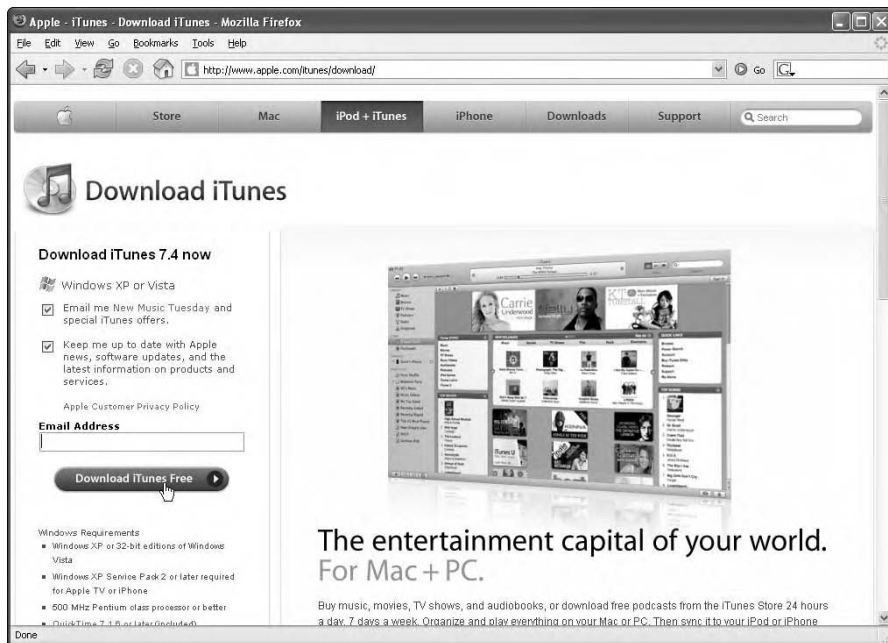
Apple - iTunes - Download iTunes - Mozilla Firefox

File Edit View Go Bookmarks Tools Help

http://www.apple.com/itunes/download/

Go

Store Mac iPod + iTunes iPhone Downloads Support Search

Download iTunes

Download iTunes 7.4 now

Windows XP or Vista

Email me New Music Tuesday and special iTunes offers.

Keep me up to date with Apple news, software updates, and the latest information on products and services.

Apple Customer Privacy Policy

Email Address

Download iTunes Free

Windows Requirements

- Windows XP or 32-bit editions of Windows Vista
- Windows XP Service Pack 2 or later required for Apple TV or iPhone
- 500 MHz Pentium class processor or better
- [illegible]

The entertainment capital of your world.
For Mac + PC.

Buy music, movies, TV shows, and audiobooks, or download free podcasts from the iTunes Store 24 hours a day, 7 days a week. Organize and play everything on your Mac or PC. Then sync it to your iPod or iPhone

Done